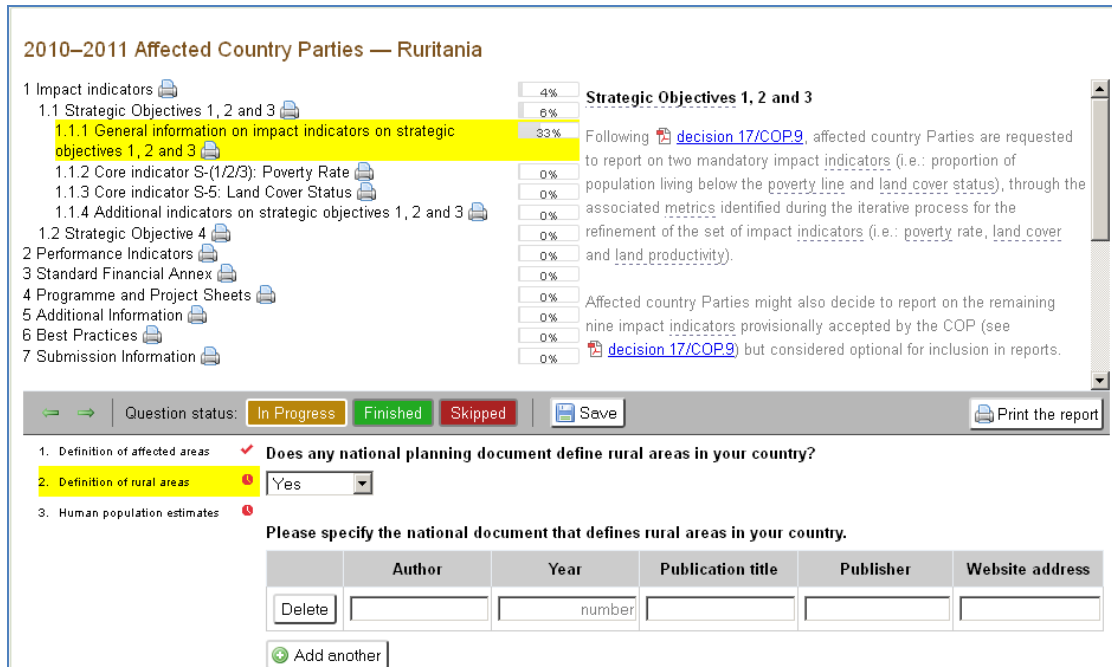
2010–2011 Affected Country Parties — Ruritania

1 Impact indicators 4%
1.1 Strategic Objectives 1, 2 and 3 6%
1.1.1 General information on impact indicators on strategic objectives 1, 2 and 3 33%
1.1.2 Core indicator S-(1/2/3): Poverty Rate 0%
1.1.3 Core indicator S-5: Land Cover Status 0%
1.1.4 Additional indicators on strategic objectives 1, 2 and 3 0%
1.2 Strategic Objective 4 0%
2 Performance Indicators 0%
3 Standard Financial Annex 0%
4 Programme and Project Sheets 0%
5 Additional Information 0%
6 Best Practices 0%
7 Submission Information 0%

Strategic Objectives 1, 2 and 3

Following decision 17/COP.9, affected country Parties are requested to report on two mandatory impact indicators (i.e.: proportion of population living below the poverty line and land cover status), through the associated metrics identified during the iterative process for the refinement of the set of impact indicators (i.e.: poverty rate, land cover and land productivity).

Affected country Parties might also decide to report on the remaining nine impact indicators provisionally accepted by the COP (see decision 17/COP.9) but considered optional for inclusion in reports.

Question status: In Progress Finished Skipped Save Print the report

1. Definition of affected areas
2. Definition of rural areas
3. Human population estimates

Does any national planning document define rural areas in your country?

Yes

Please specify the national document that defines rural areas in your country.

| | Author | Year | Publication title | Publisher | Website address |
|---|---|---|---|---|---|
| Delete | | number | | | |

Add another